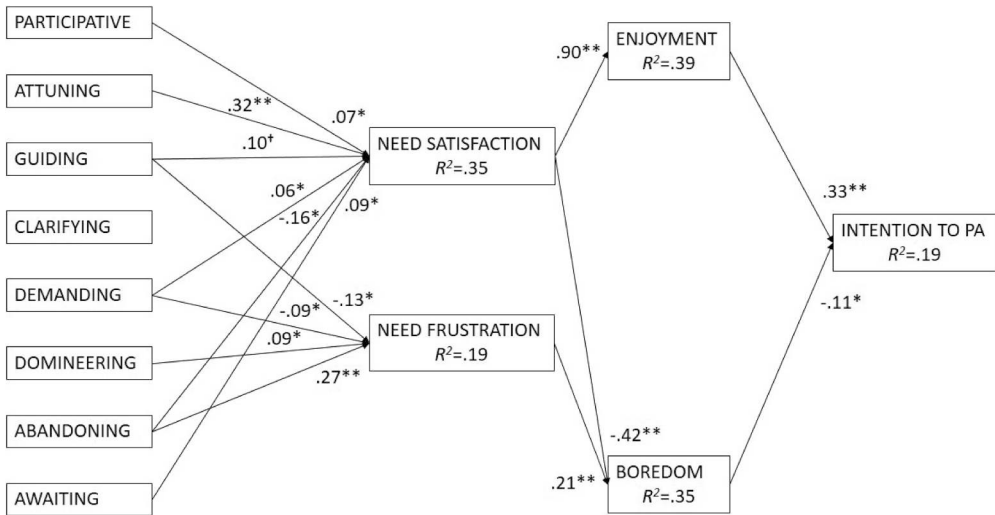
PARTICIPATIVE

ATTUNING

GUIDING

CLARIFYING

DEMANDING

DOMINEERING

ABANDONING

AWAITING

.32**

.07*

.10†

.06*

-.16*

.09*

-.13*

-.09*

.09*

.27**

NEED SATISFACTION
$R^2$=.35

NEED FRUSTRATION
$R^2$=.19

.90**

ENJOYMENT
$R^2$=.39

-.42**

.21**

BOREDOM
$R^2$=.35

.33**

-.11*

INTENTION TO PA
$R^2$=.19